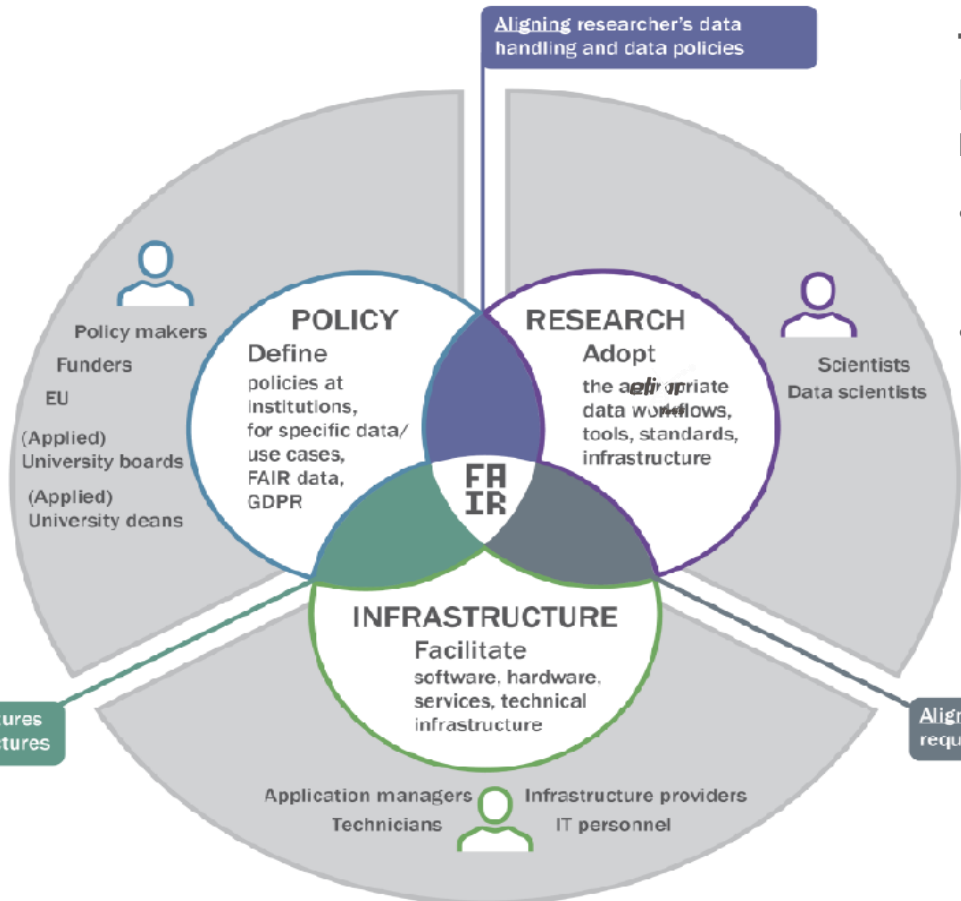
Aligning researcher's data handling and data policies

Policy makers
Funders
EU
(Applied) University boards
(Applied) University deans

POLICY
Define
policies at institutions, for specific data/ use cases, FAIR data, GDPR

RESEARCH
Adopt
the appropriate data workflows, tools, standards, infrastructure

Scientists
Data scientists

FA
IR

INFRASTRUCTURE
Facilitate
software, hardware, services, technical infrastructure

ures
tures

Align
requ

Application managers
Technicians
Infrastructure providers
IT personnel